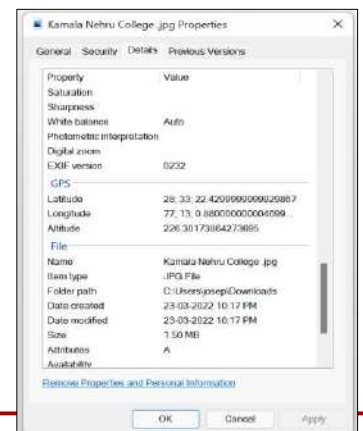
Kamala Nehru College.jpg Properties

General Security Details Previous Versions

| Property | Value |
|---|---|
| Saturation | |
| Sharpness | |
| White balance | Auto |
| Photometric interpretation | |
| Digital zoom | |
| EXIF version | 0232 |
| GPS | |
| Latitude | 28; 33; 22.4299999999929867 |
| Longitude | 77; 13; 0.880000000004099... |
| Altitude | 226.30173864273885 |
| File | |
| Name | Kamala Nehru College.jpg |
| Item type | JPG File |
| Folder path | C:\Users\josep\Downloads |
| Date created | 23-03-2022 10:17 PM |
| Date modified | 23-03-2022 10:17 PM |
| Size | 1.50 MB |
| Attributes | A |
| Availability | |

Remove Properties and Personal Information

OK Cancel Apply